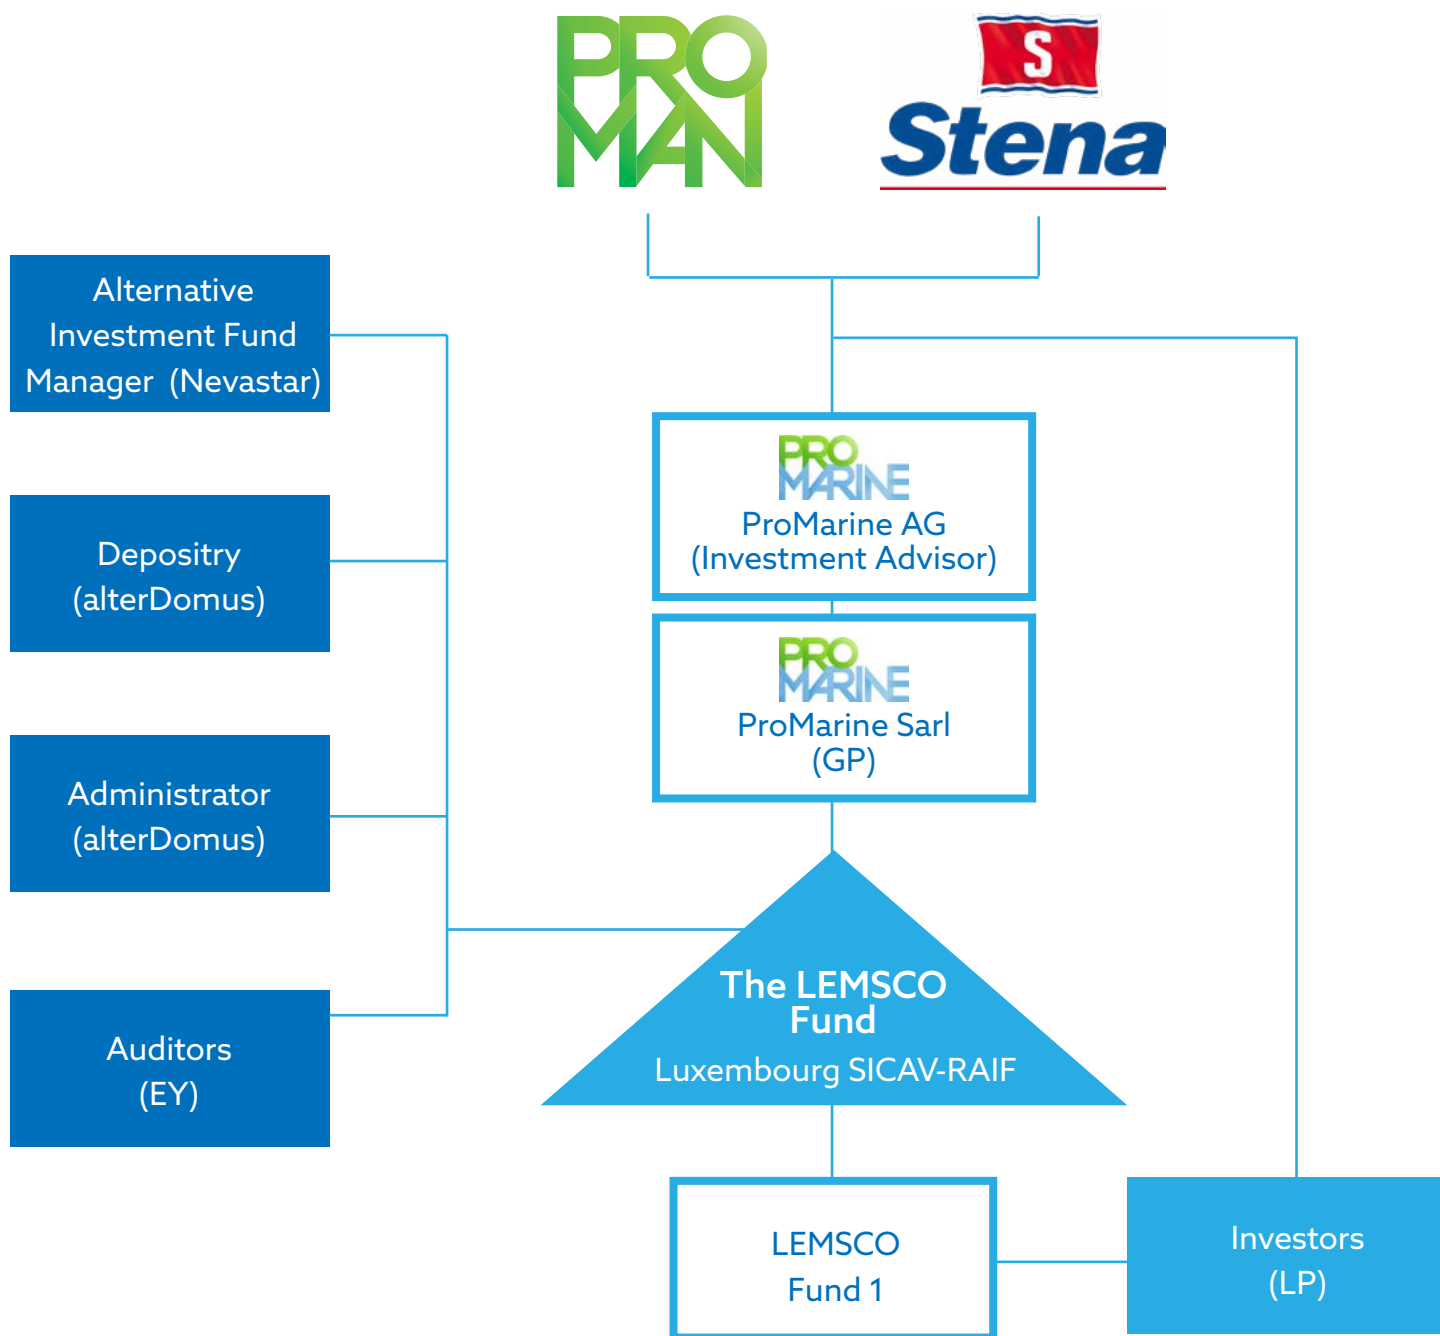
PRO MAN

S
Stena

Alternative Investment Fund Manager (Nevastar)

Depositry (alterDomus)

Administrator (alterDomus)

Auditors (EY)

PRO MARINE
ProMarine AG
(Investment Advisor)

PRO MARINE
ProMarine Sarl
(GP)

The LEMSCO Fund
Luxembourg SICAV-RAIF

LEMSCO
Fund 1

Investors
(LP)